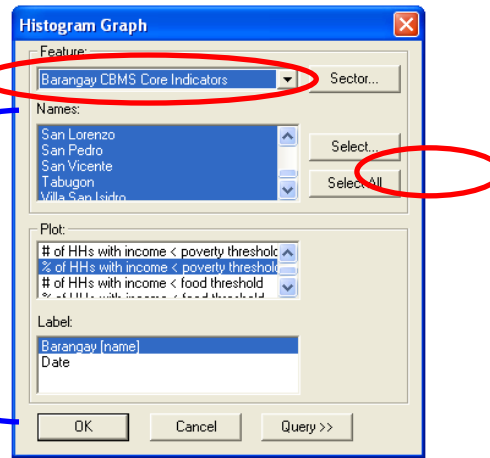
Histogram Graph

Feature:

Barangay CBMS Core Indicators

Sector...

Names:

San Lorenzo
San Pedro
San Vicente
Tabugon
Villa San Isidro

Select...

Select All

Plot:

# of HHs with income < poverty threshold
% of HHs with income < poverty threshold
# of HHs with income < food threshold
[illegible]

Label:

Barangay [name]
Date

OK

Cancel

Query >>